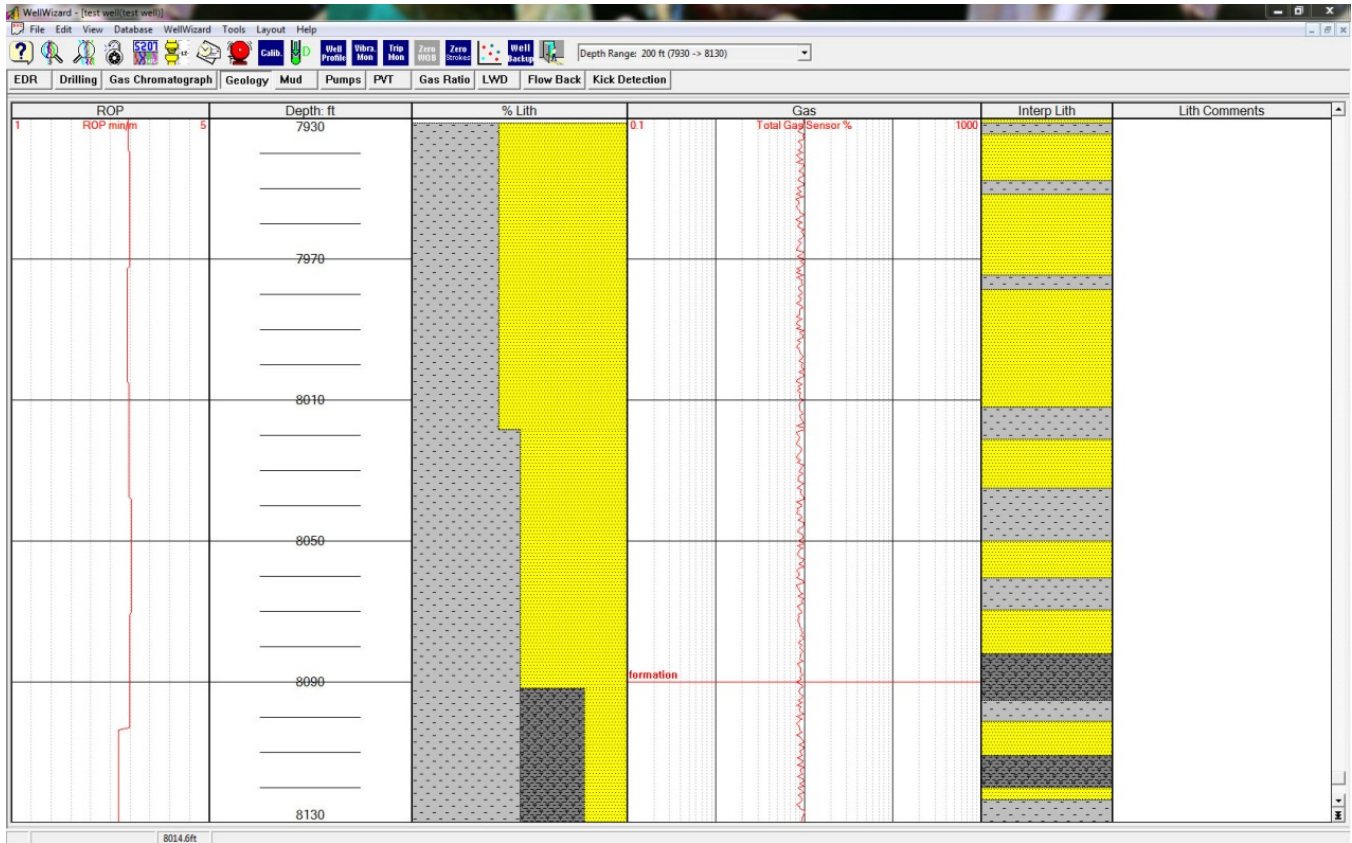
WellWizard - [test well(test well)]

File Edit View Database WellWizard Tools Layout Help

Calib. Well Profile Vibra. Mon Trip Mon Zero WOB Zero Strokes Well Backup Depth Range: 200 ft (7930 -> 8130)

EDR Drilling Gas Chromatograph Geology Mud Pumps PVT Gas Ratio LWD Flow Back Kick Detection

| ROP | Depth: ft | % Lith | Gas | Interp Lith | Lith Comments |
|---|---|---|---|---|---|
| 1 ROP min/m 5 | 7930 | | 0.1 Total Gas Sensor % 1000 | | |

7970

8010

8050

formation

8090

8130

8014.6ft